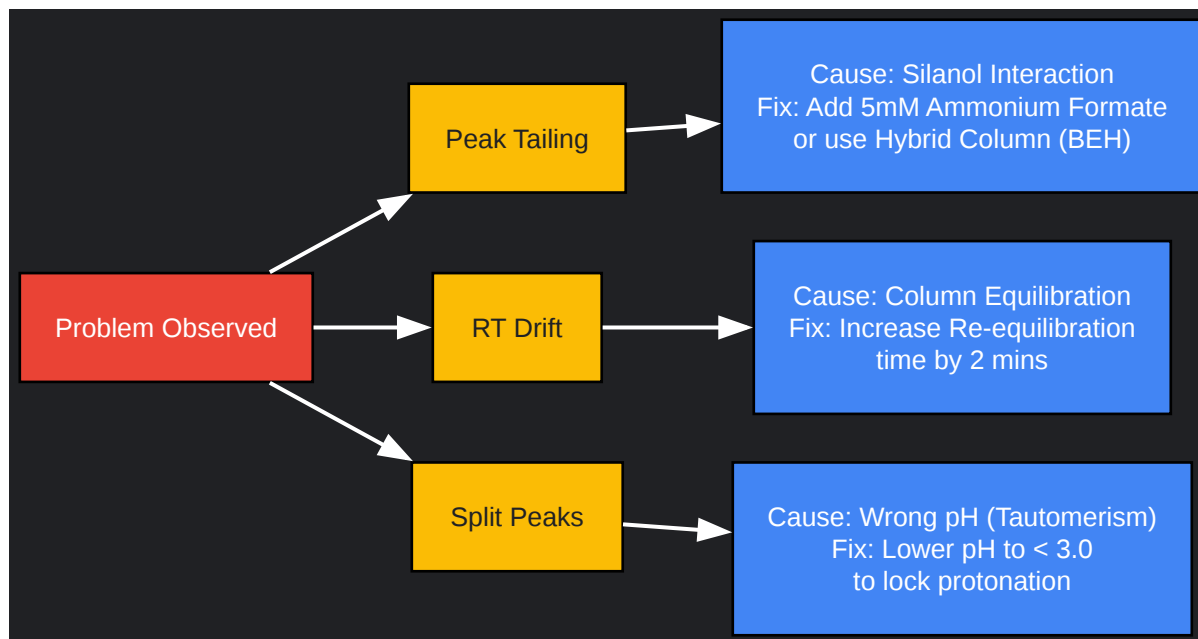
Problem Observed

Peak Tailing

Cause: Silanol Interaction
Fix: Add 5mM Ammonium Formate
or use Hybrid Column (BEH)

RT Drift

Cause: Column Equilibration
Fix: Increase Re-equilibration
time by 2 mins

Split Peaks

Cause: Wrong pH (Tautomerism)
Fix: Lower pH to < 3.0
to lock protonation